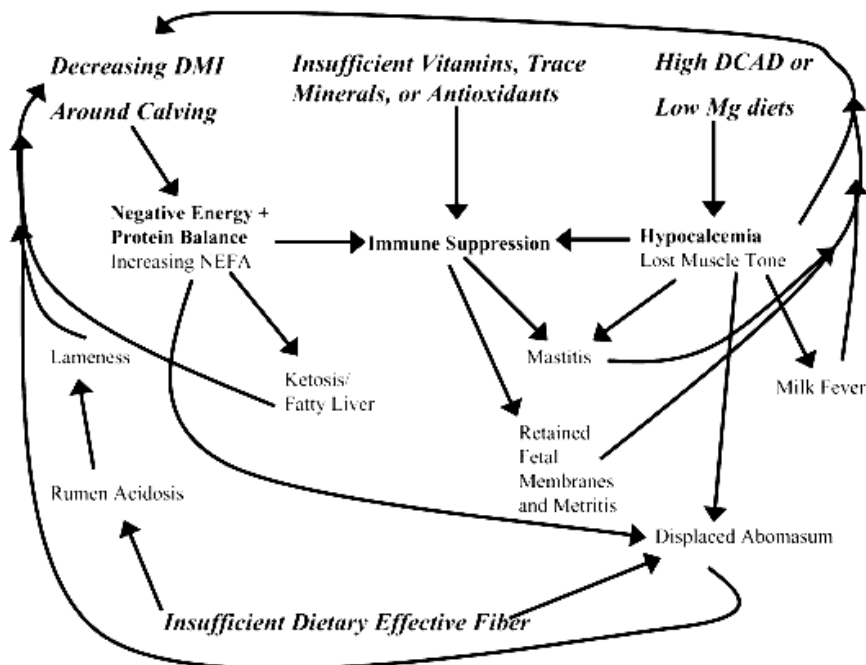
Decreasing DMI
Around Calving

Insufficient Vitamins, Trace Minerals, or Antioxidants

High DCAD or
Low Mg diets

Negative Energy + Protein Balance
Increasing NEFA

Immune Suppression

Hypocalcemia
Lost Muscle Tone

Lameness

Ketosis/ Fatty Liver

Mastitis

Milk Fever

Retained Fetal Membranes and Metritis

Rumen Acidosis

Displaced Abomasum

Insufficient Dietary Effective Fiber